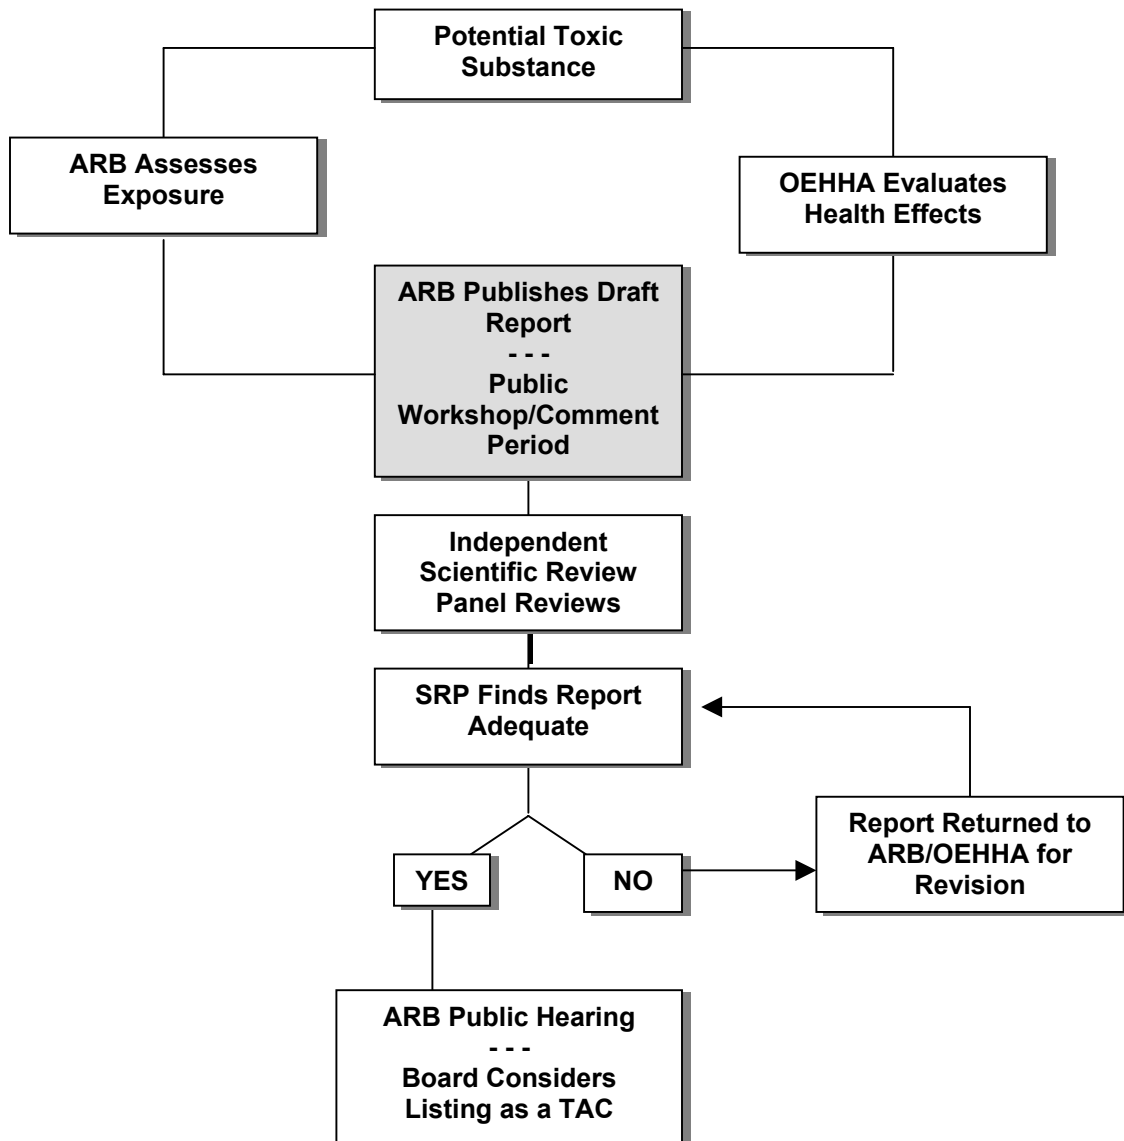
Potential Toxic Substance

ARB Assesses Exposure

OEHHA Evaluates Health Effects

ARB Publishes Draft Report
- - -
Public Workshop/Comment Period

Independent Scientific Review Panel Reviews

SRP Finds Report Adequate

YES

NO

Report Returned to ARB/OEHHA for Revision

ARB Public Hearing
- - -
Board Considers Listing as a TAC